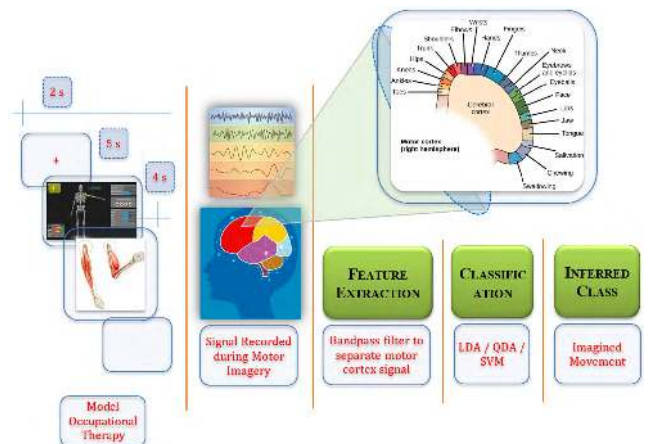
2 s

5 s

4 s

Model Occupational Therapy

Signal Recorded during Motor Imagery

Shoulders Elbows Wrists Hands Fingers Trunk Hips Knees Ankles Toes Thumbs Neck Eyebrows and eyelids Eyeballs Face Lips Jaw Tongue Salivation Chewing Swallowing

Cerebral cortex

Motor cortex (right hemisphere)

FEATURE EXTRACTION

Bandpass filter to separate motor cortex signal

CLASSIFIC ATION

LDA / QDA / SVM

INFERRED CLASS

Imagined Movement